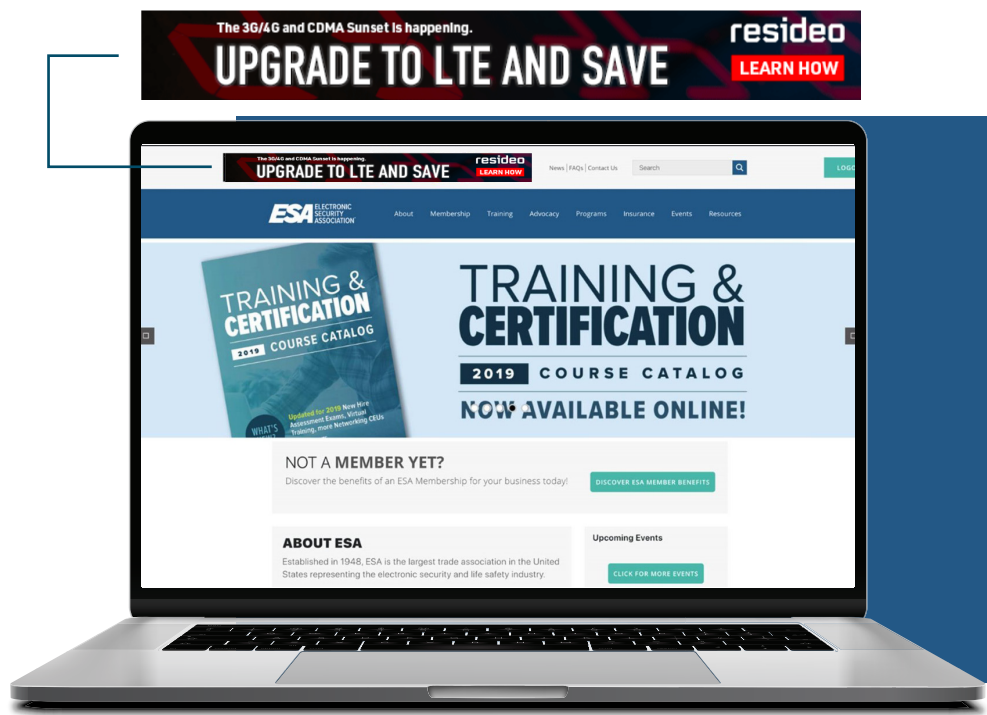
The 3G/4G and CDMA Sunset is happening.
UPGRADE TO LTE AND SAVE
resideo
LEARN HOW

The 3G/4G and CDMA Sunset is happening.
UPGRADE TO LTE AND SAVE
resideo
LEARN HOW

News | FAQs | Contact Us
Search
LOG

ESA ELECTRONIC SECURITY ASSOCIATION
About Membership Training Advocacy Programs Insurance Events Resources

TRAINING & CERTIFICATION
2019 COURSE CATALOG
Updated for 2019 New Hire Assessment Exams, Virtual Training, more Networking CEUs
WHAT'S

TRAINING & CERTIFICATION
2019 COURSE CATALOG
NOW AVAILABLE ONLINE!

NOT A MEMBER YET?
Discover the benefits of an ESA Membership for your business today!
DISCOVER ESA MEMBER BENEFITS

ABOUT ESA
Established in 1948, ESA is the largest trade association in the United States representing the electronic security and life safety industry.

Upcoming Events
CLICK FOR MORE EVENTS